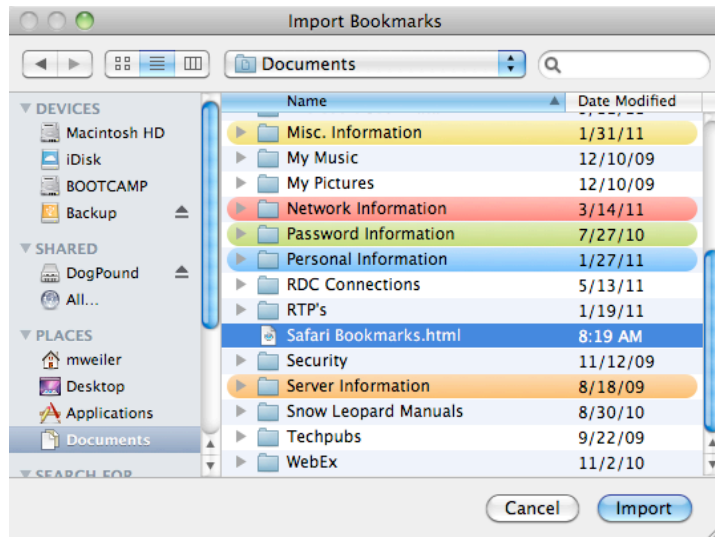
Import Bookmarks

Documents

DEVICES
Macintosh HD
iDisk
BOOTCAMP
Backup
SHARED
DogPound
All...
PLACES
mweiler
Desktop
Applications
Documents
SEARCH FOR

| Name | Date Modified |
|---|---|
| Misc. Information | 1/31/11 |
| My Music | 12/10/09 |
| My Pictures | 12/10/09 |
| Network Information | 3/14/11 |
| Password Information | 7/27/10 |
| Personal Information | 1/27/11 |
| RDC Connections | 5/13/11 |
| RTP's | 1/19/11 |
| Safari Bookmarks.html | 8:19 AM |
| Security | 11/12/09 |
| Server Information | 8/18/09 |
| Snow Leopard Manuals | 8/30/10 |
| Techpubs | 9/22/09 |
| WebEx | 11/2/10 |

Cancel
Import